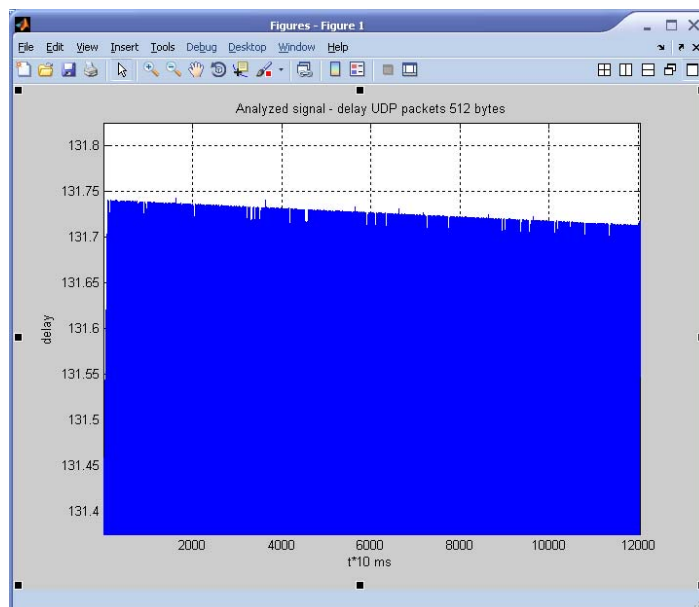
Figures - Figure 1

File Edit View Insert Tools Debug Desktop Window Help

Analyzed signal - delay UDP packets 512 bytes

131.8
131.75
131.7
131.65
131.6
131.55
131.5
131.45
131.4

delay

2000 4000 6000 8000 10000 12000

t*10 ms